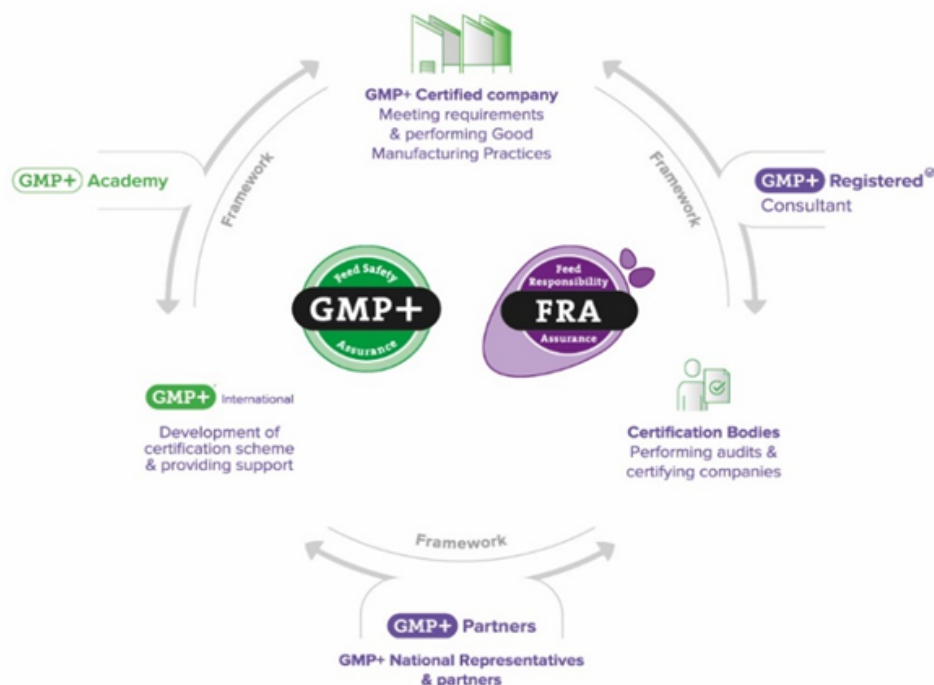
GMP+ Certified company
Meeting requirements & performing Good Manufacturing Practices

GMP+ Academy

Framework

Framework

GMP+ Registered®
Consultant

Feed Safety
GMP+
Assurance

Feed Responsibility
FRA
Assurance

GMP+ International

Development of certification scheme & providing support

Certification Bodies
Performing audits & certifying companies

Framework

GMP+ Partners

GMP+ National Representatives & partners